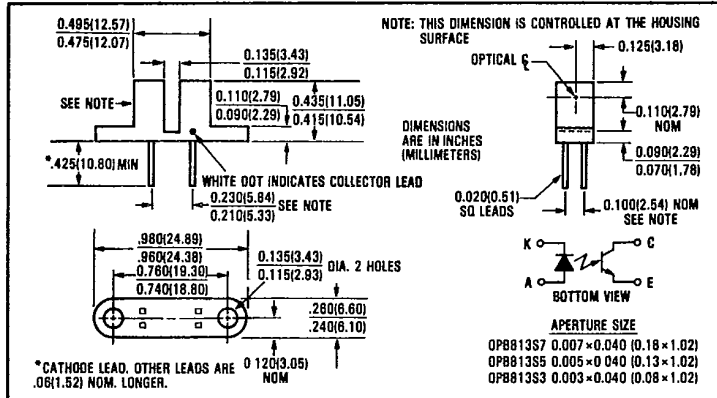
0.495(12.57)
0.475(12.07)

NOTE: THIS DIMENSION IS CONTROLLED AT THE HOUSING SURFACE

0.135(3.43)
0.115(2.92)

0.125(3.18)

OPTICAL ℄

SEE NOTE

0.110(2.79)
0.090(2.29)

0.435(11.05)
0.415(10.54)

0.110(2.79) NOM

DIMENSIONS ARE IN INCHES (MILLIMETERS)

0.090(2.29)
0.070(1.78)

*.425(10.80) MIN

WHITE DOT INDICATES COLLECTOR LEAD

0.230(5.84)
0.210(5.33)
SEE NOTE

0.020(0.51) SQ LEADS

0.100(2.54) NOM SEE NOTE

.980(24.89)
.960(24.38)
0.760(19.30)
0.740(18.80)

0.135(3.43)
0.115(2.93)
DIA. 2 HOLES

K
A
C
E
BOTTOM VIEW

.260(6.60)
.240(6.10)

0.120(3.05) NOM

*CATHODE LEAD. OTHER LEADS ARE .06(1.52) NOM. LONGER.

APERTURE SIZE
OPB813S7 0.007×0.040 (0.18×1.02)
OPB813S5 0.005×0.040 (0.13×1.02)
OPB813S3 0.003×0.040 (0.08×1.02)